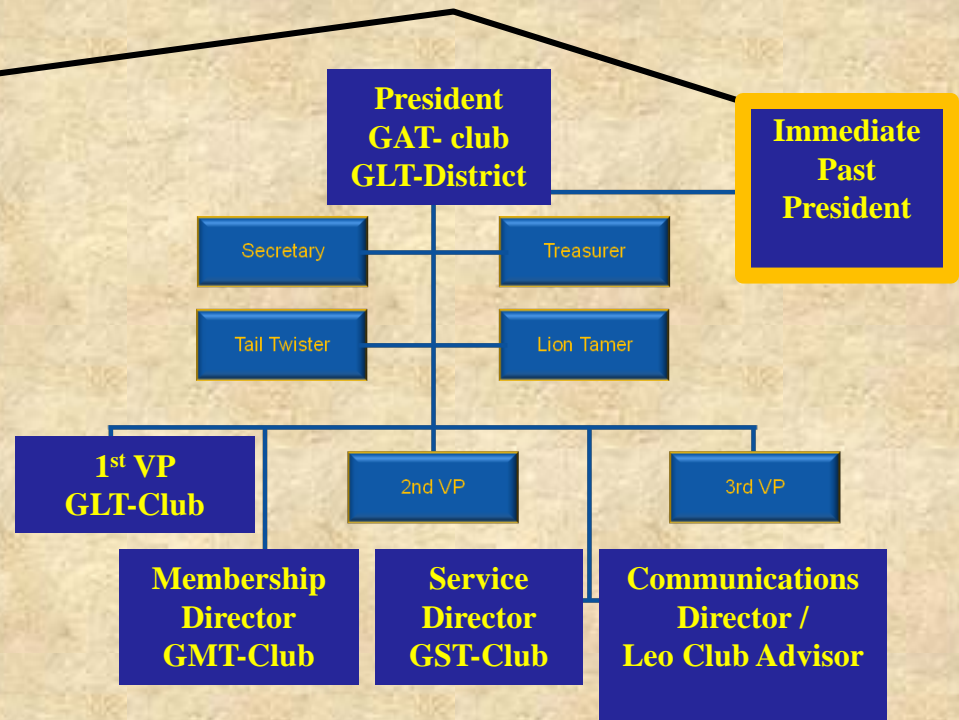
President
GAT- club
GLT-District

Immediate
Past
President

Secretary

Treasurer

Tail Twister

Lion Tamer

1$^{st}$ VP
GLT-Club

2nd VP

3rd VP

Membership
Director
GMT-Club

Service
Director
GST-Club

Communications
Director /
Leo Club Advisor